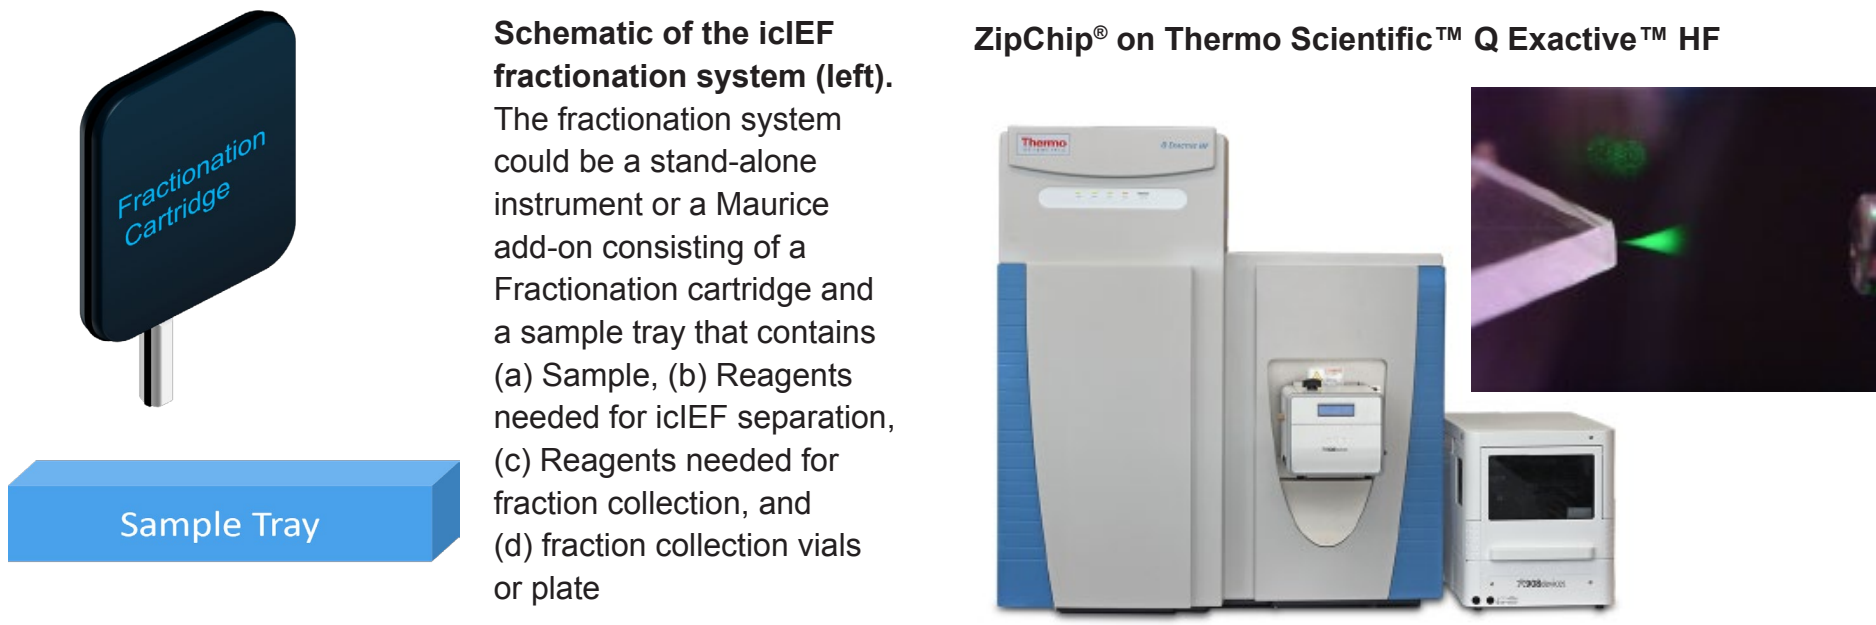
Fractionation Cartridge

Sample Tray

**Schematic of the icIEF fractionation system (left).** The fractionation system could be a stand-alone instrument or a Maurice add-on consisting of a Fractionation cartridge and a sample tray that contains (a) Sample, (b) Reagents needed for icIEF separation, (c) Reagents needed for fraction collection, and (d) fraction collection vials or plate

**ZipChip® on Thermo Scientific™ Q Exactive™ HF**

Thermo

Q Exactive HF